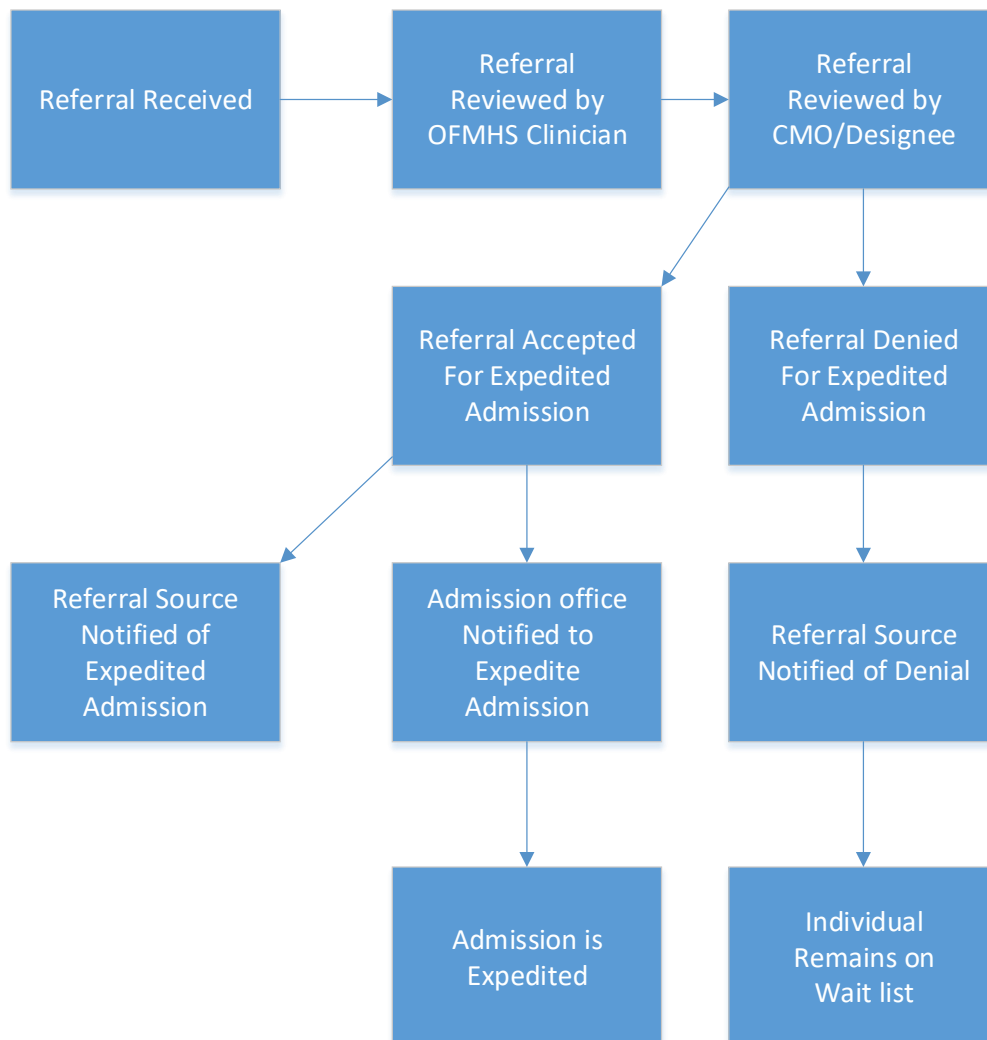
Referral Received

Referral Reviewed by OFMHS Clinician

Referral Reviewed by CMO/Designee

Referral Accepted For Expedited Admission

Referral Denied For Expedited Admission

Referral Source Notified of Expedited Admission

Admission office Notified to Expedite Admission

Referral Source Notified of Denial

Admission is Expedited

Individual Remains on Wait list